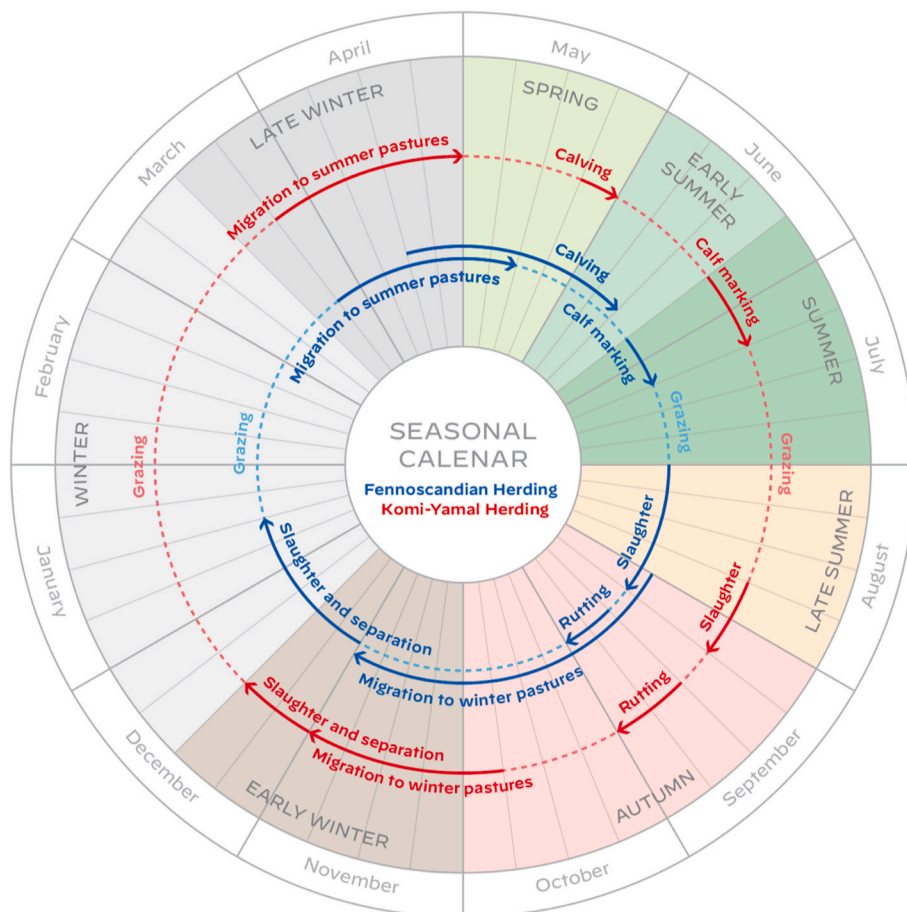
SEASONAL
CALENAR
Fennoscandian Herding
Komi-Yamal Herding

April
May
June
July
August
September
October
November
December
January
February
March

LATE WINTER
SPRING
EARLY SUMMER
SUMMER
LATE SUMMER
AUTUMN
EARLY WINTER
WINTER

Migration to summer pastures
Calving
Calf marking
Grazing
Slaughter
Rutting
Migration to winter pastures
Slaughter and separation
Grazing

Migration to summer pastures
Calving
Calf marking
Grazing
Slaughter
Rutting
Migration to winter pastures
Slaughter and separation
Grazing